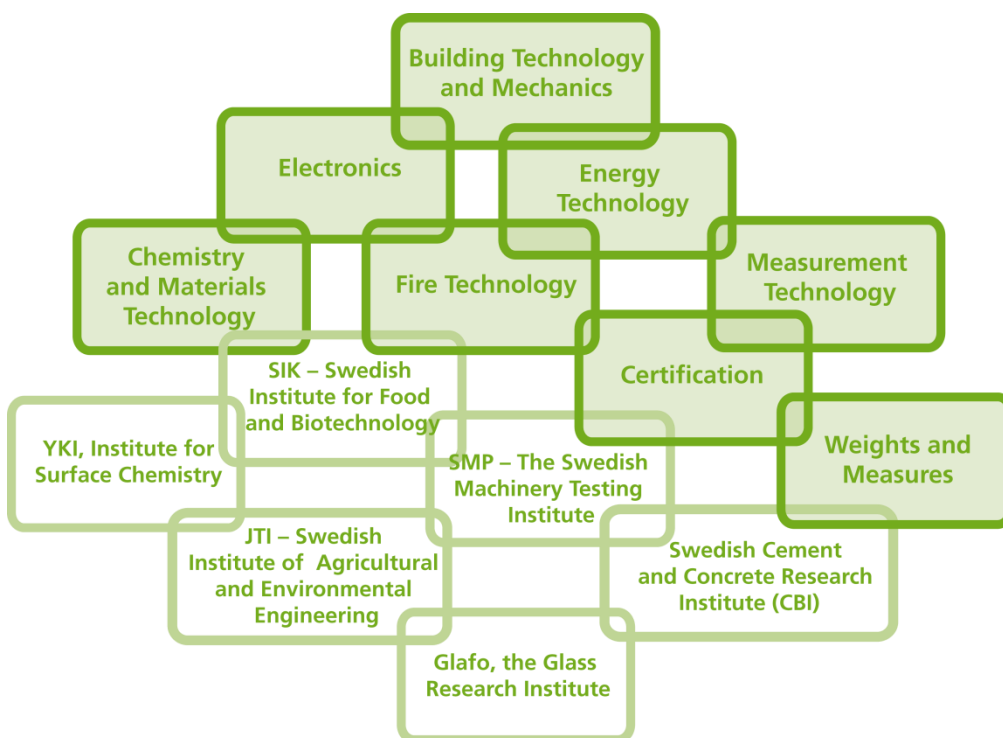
Building Technology and Mechanics

Electronics

Energy Technology

Chemistry and Materials Technology

Fire Technology

Measurement Technology

Certification

SIK – Swedish Institute for Food and Biotechnology

YKI, Institute for Surface Chemistry

SMP – The Swedish Machinery Testing Institute

Weights and Measures

JTI – Swedish Institute of Agricultural and Environmental Engineering

Swedish Cement and Concrete Research Institute (CBI)

Glafo, the Glass Research Institute